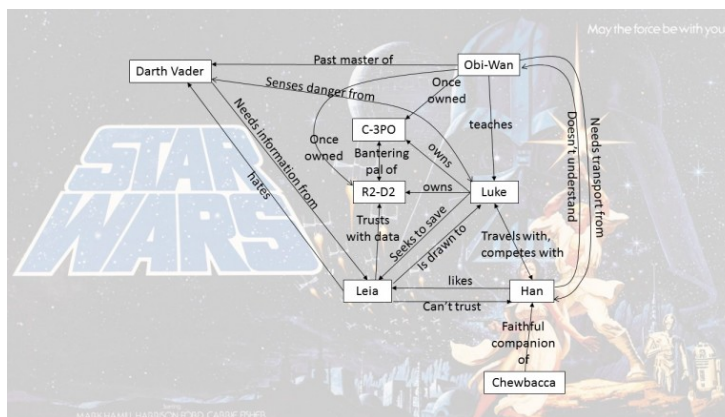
May the force be with you

Darth Vader

Past master of

Obi-Wan

Senses danger from

Once owned

teaches

C-3PO

Once owned

Bantering pal of

owns

Needs information from

hates

R2-D2

owns

Luke

Doesn't understand

Needs transport from

STAR WARS

Trusts with data

Seeks to save

Is drawn to

Travels with, competes with

likes

Leia

Han

Can't trust

Faithful companion of

Chewbacca

MARK HAMILL HARRISON FORD CARRIE FISHER